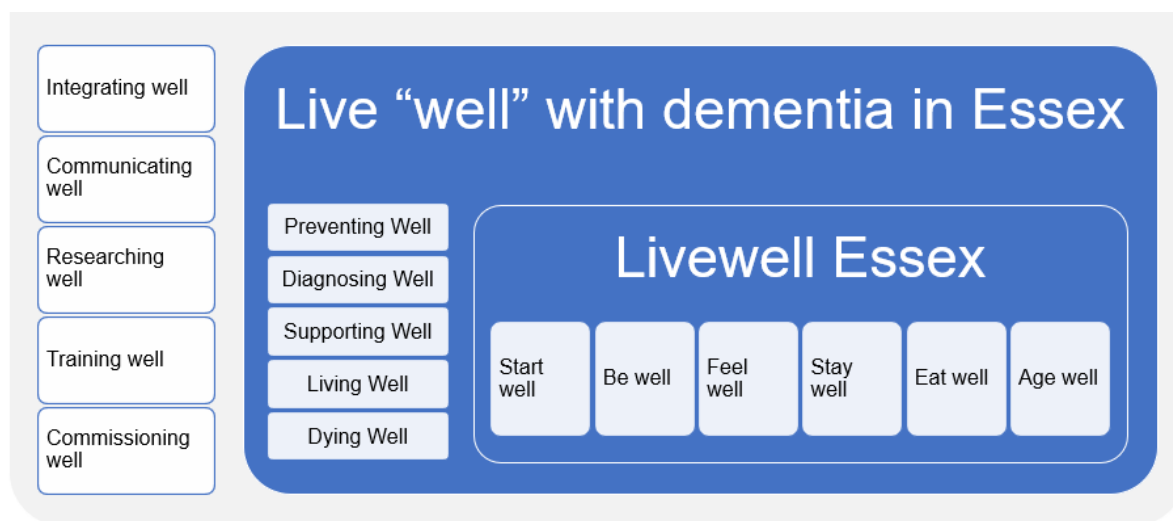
Integrating well

Communicating well

Researching well

Training well

Commissioning well

Live “well” with dementia in Essex

Preventing Well

Diagnosing Well

Supporting Well

Living Well

Dying Well

Livewell Essex

Start well

Be well

Feel well

Stay well

Eat well

Age well